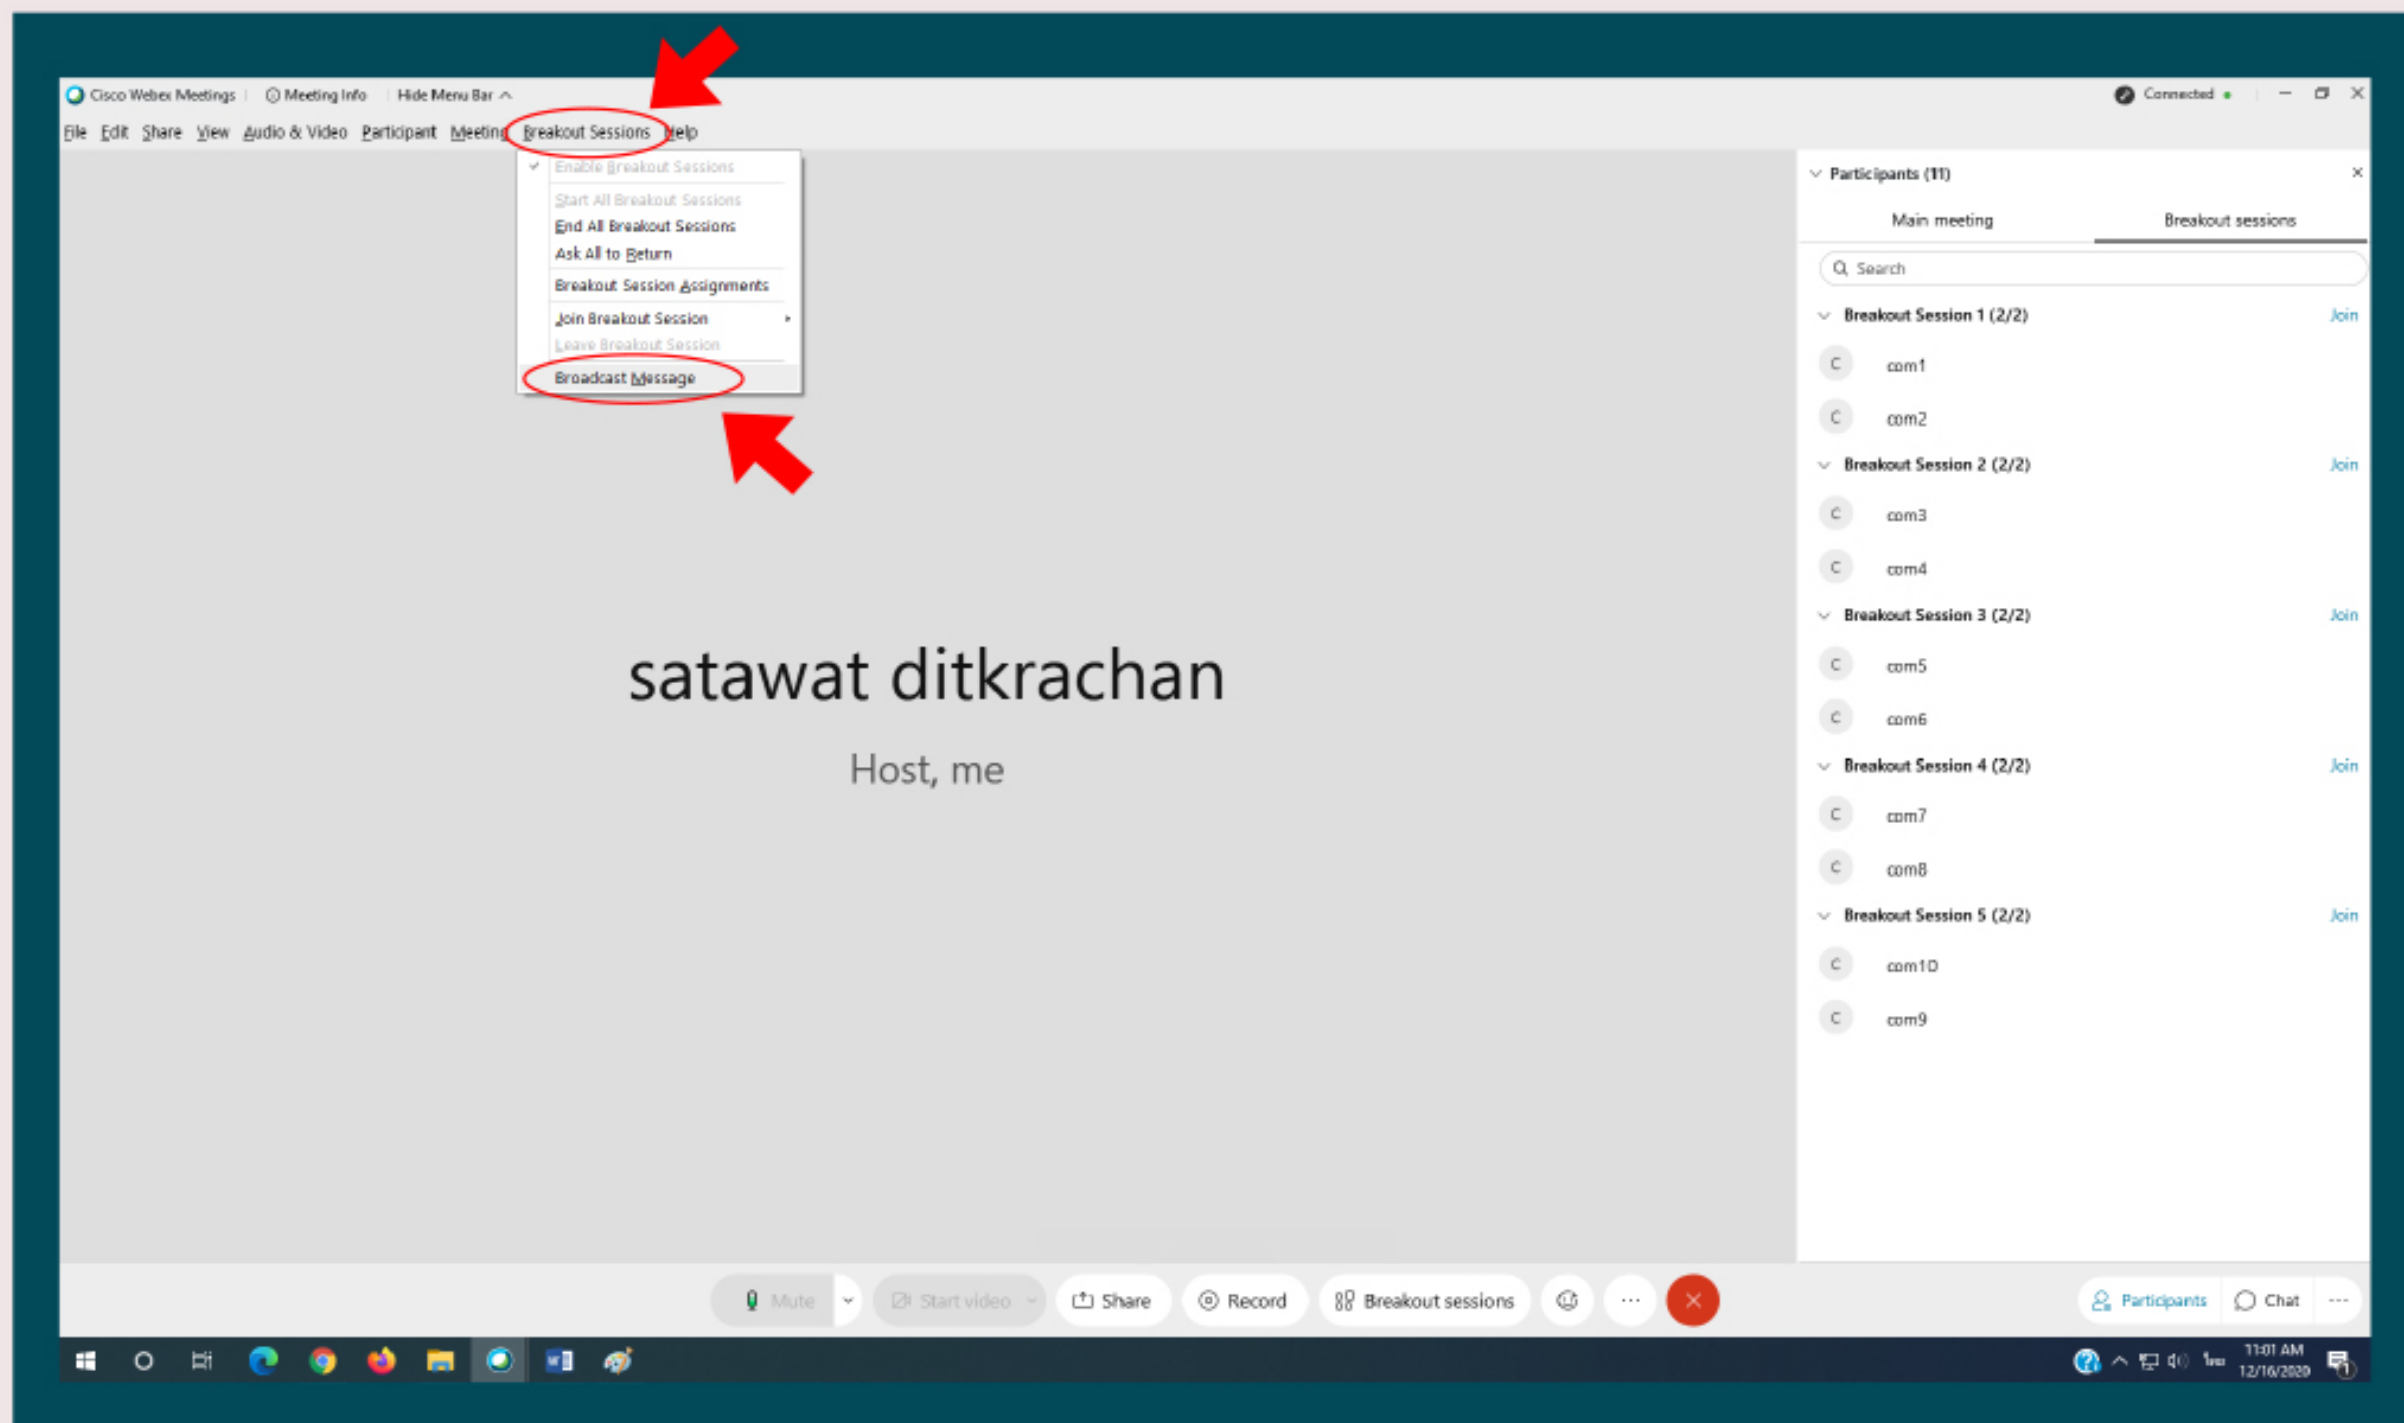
Cisco Webex Meetings | Meeting Info | Hide Menu Bar

Connected

File Edit Share View Audio & Video Participant Meeting Breakout Sessions Help

Enable Breakout Sessions
Start All Breakout Sessions
End All Breakout Sessions
Ask All to Return
Breakout Session Assignments
Join Breakout Session
Leave Breakout Session
Broadcast Message

satawat ditkrachan

Host, me

Participants (11)

Main meeting
Breakout sessions

Search

Breakout Session 1 (2/2) Join
C com1
C com2
Breakout Session 2 (2/2) Join
C com3
C com4
Breakout Session 3 (2/2) Join
C com5
C com6
Breakout Session 4 (2/2) Join
C com7
C com8
Breakout Session 5 (2/2) Join
C com10
C com9

Mute
Start video
Share
Record
Breakout sessions

Participants
Chat

11:01 AM
12/16/2020